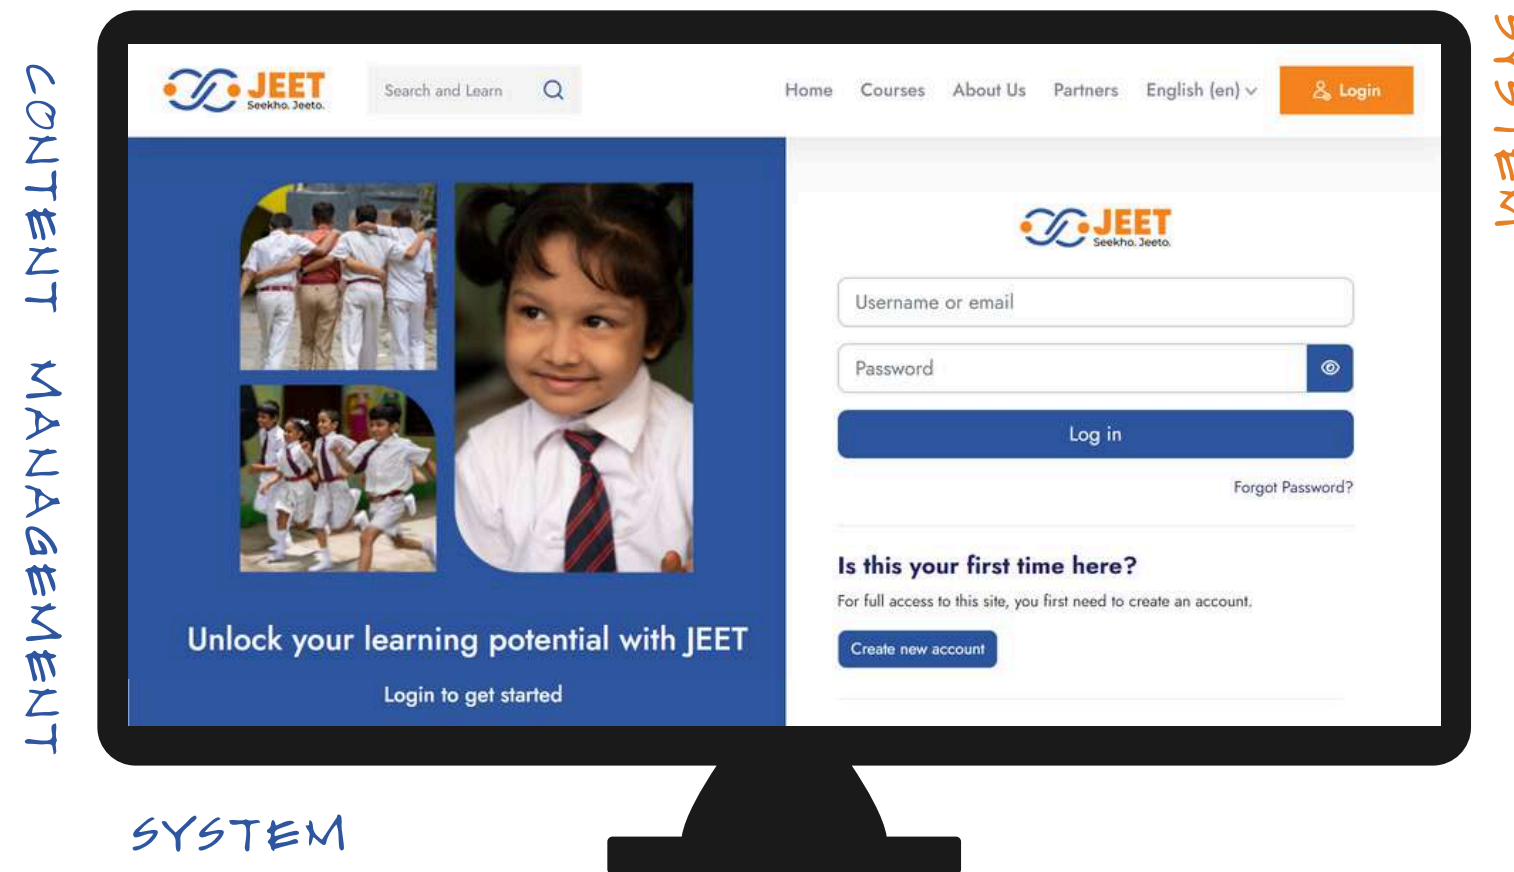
CONTENT MANAGEMENT

SYSTEM

SYSTEM

JEET
Seekho. Jeeto.

Search and Learn

Home Courses About Us Partners English (en) Login

Unlock your learning potential with JEET

Login to get started

JEET
Seekho. Jeeto.

Username or email

Password

Log in

Forgot Password?

Is this your first time here?

For full access to this site, you first need to create an account.

Create new account